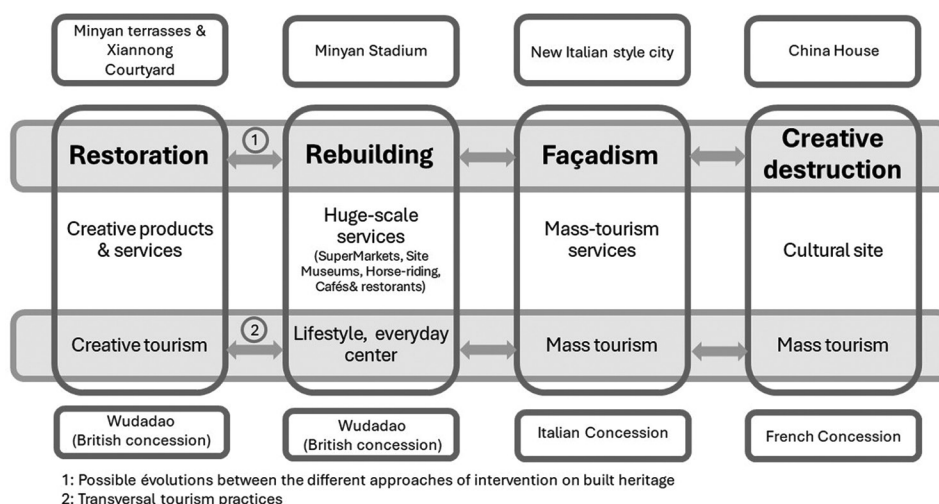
Minyan terrasses & Xiannong Courtyard

Minyan Stadium

New Italian style city

China House

Restoration

①

Rebuilding

Façadism

Creative destruction

Creative products & services

Huge-scale services (SuperMarkets, Site Museums, Horse-riding, Cafés& restorants)

Mass-tourism services

Cultural site

Creative tourism

②

Lifestyle, everyday center

Mass tourism

Mass tourism

Wudadao (British concession)

Wudadao (British concession)

Italian Concession

French Concession

1: Possible évolutions between the different approaches of intervention on built heritage
2: Transversal tourism practices